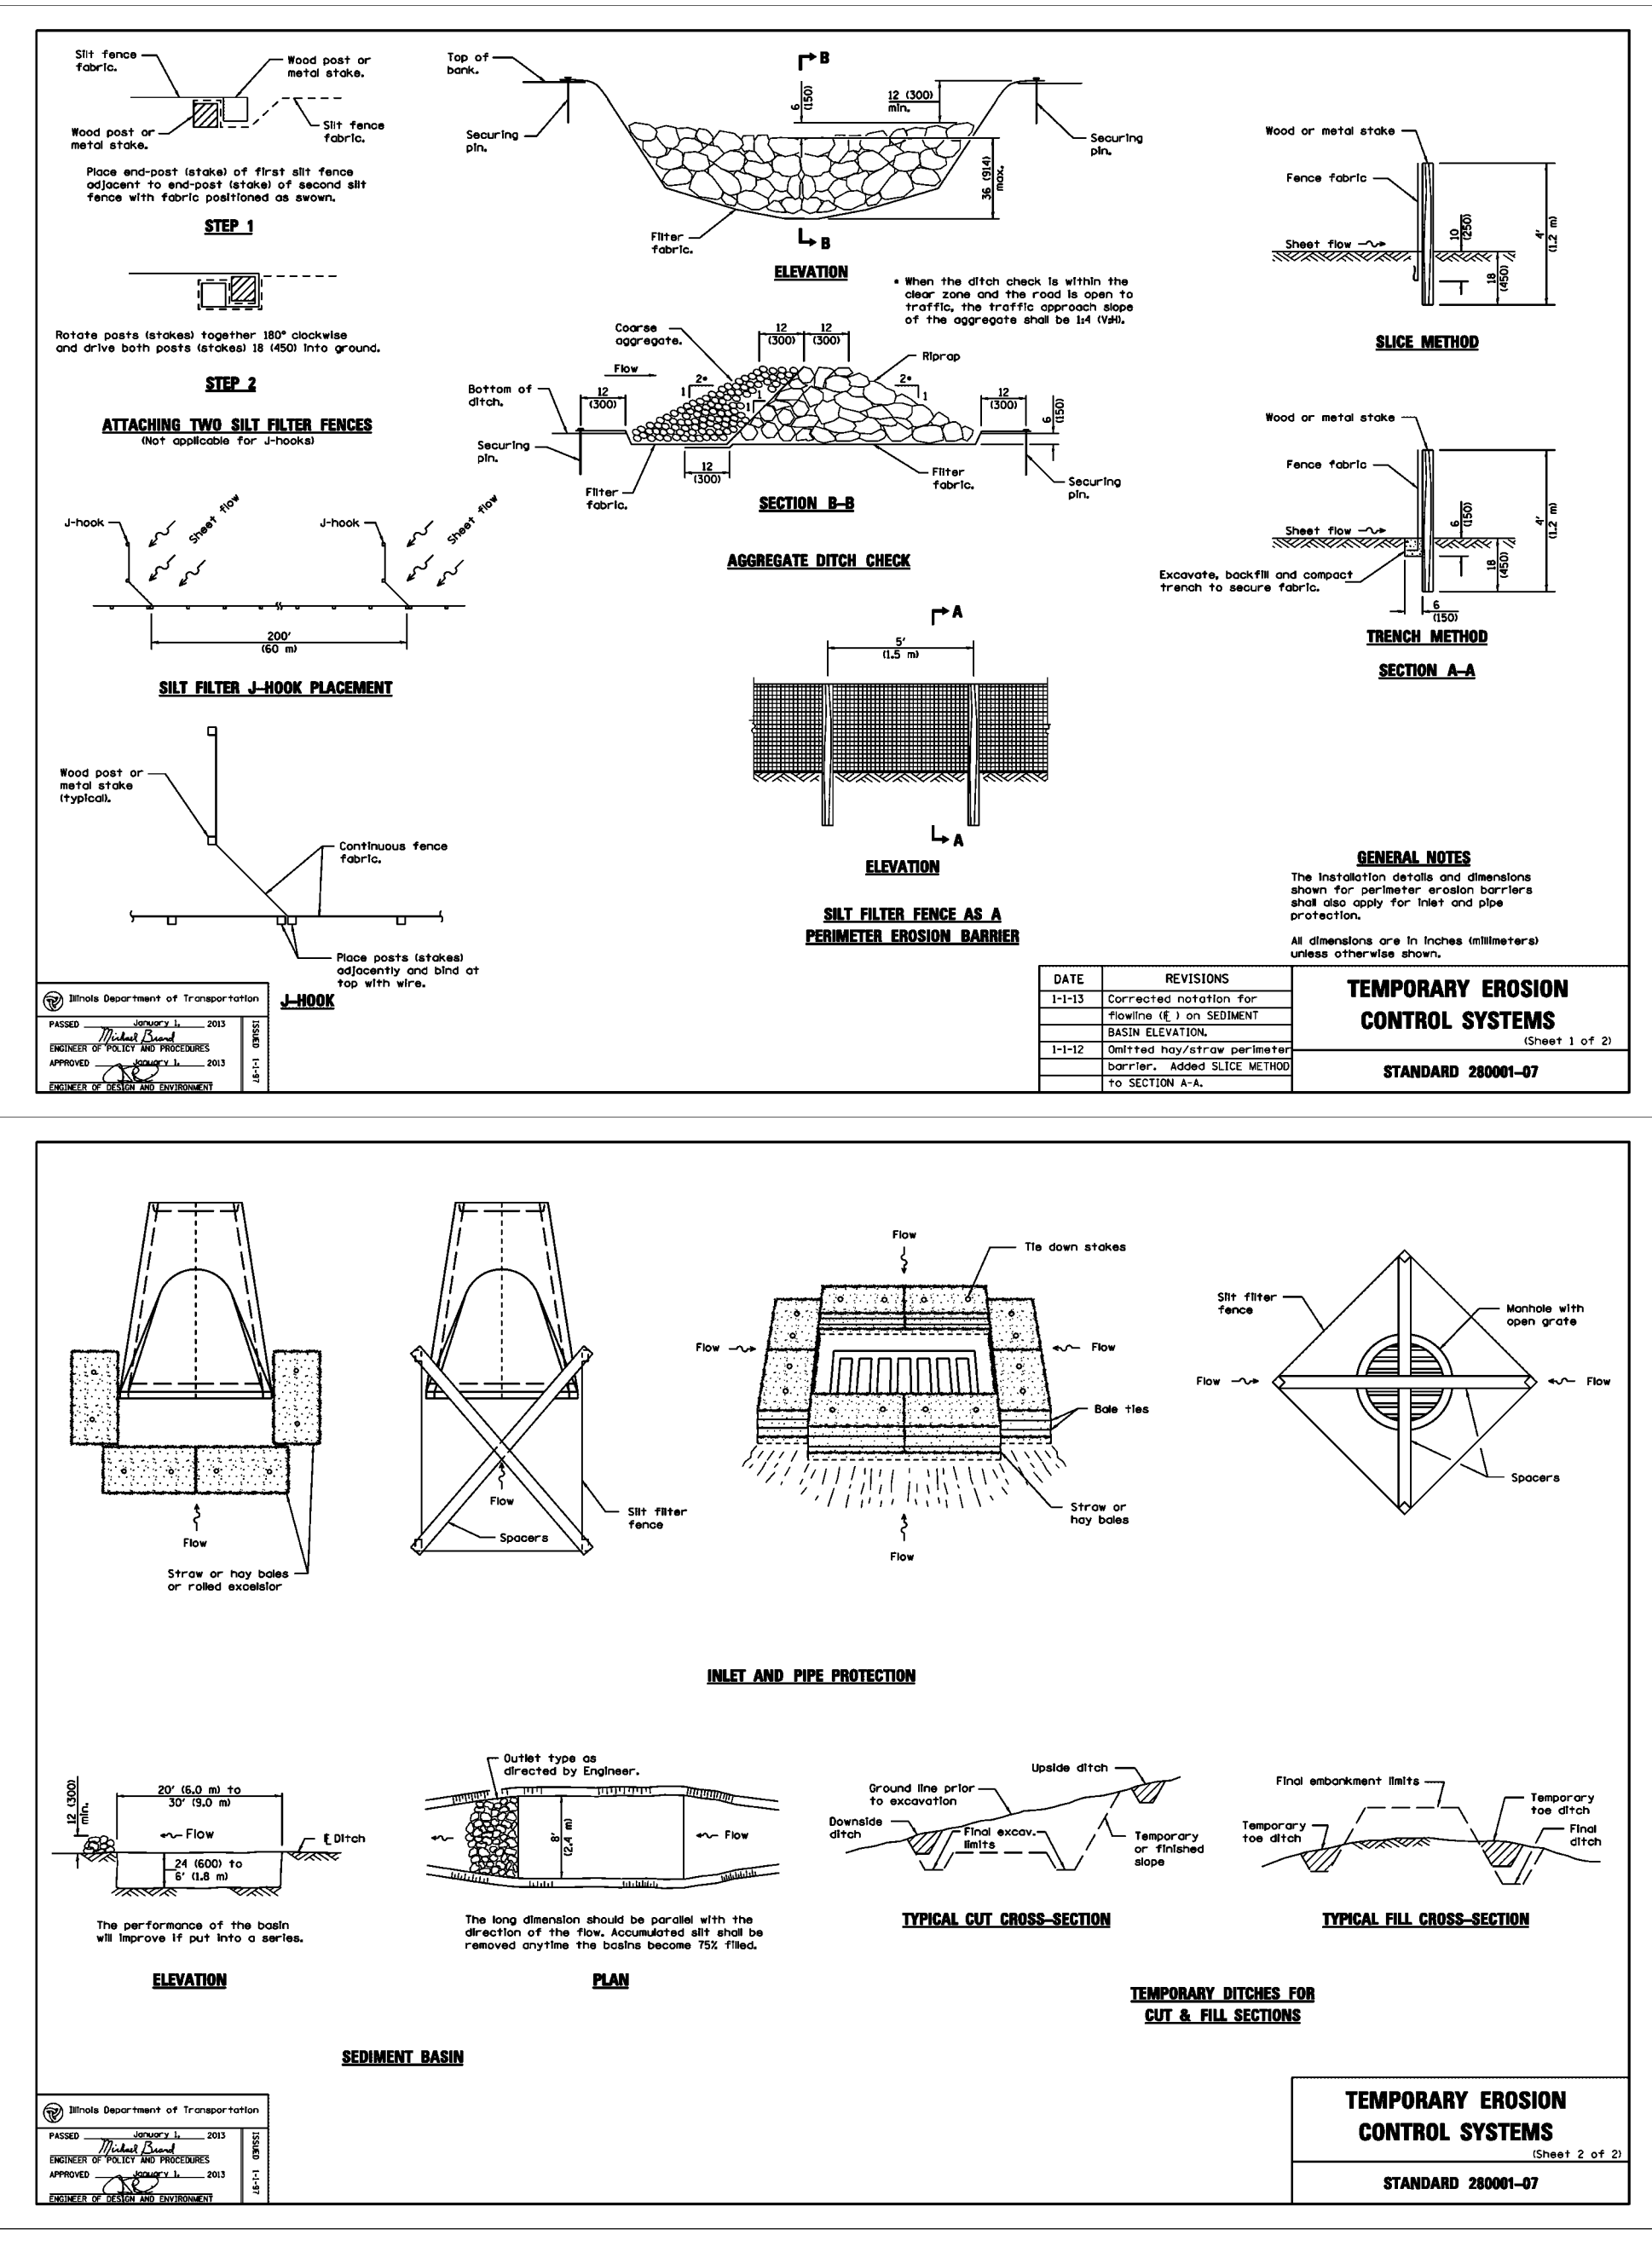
Silt fence fabric.

Wood post or metal stake.

Wood post or metal stake.

Silt fence fabric.

Place end-post (stake) of first silt fence adjacent to end-post (stake) of second silt fence with fabric positioned as swown.

STEP 1

Rotate posts (stakes) together 180° clockwise and drive both posts (stakes) 18 (450) into ground.

STEP 2

ATTACHING TWO SILT FILTER FENCES
(Not applicable for J-hooks)

J-hook

Sheet flow

J-hook

Sheet flow

200'
(60 m)

SILT FILTER J-HOOK PLACEMENT

Wood post or metal stake (typical).

Continuous fence fabric.

Place posts (stakes) adjacently and bind at top with wire.

J-HOOK

Top of bank.

B

6 (150)

12 (300) min.

Securing pin.

Securing pin.

36 (914) max.

Filter fabric.

B

ELEVATION

* When the ditch check is within the clear zone and the road is open to traffic, the traffic approach slope of the aggregate shall be 1:4 (V:H).

Coarse aggregate.

12 (300)

12 (300)

Riprap

Flow

1

2*

1

2*

1

Bottom of ditch.

12 (300)

12 (300)

6 (150)

Securing pin.

12 (300)

Filter fabric.

Filter fabric.

Securing pin.

SECTION B-B

AGGREGATE DITCH CHECK

A

5'
(1.5 m)

A

ELEVATION

SILT FILTER FENCE AS A PERIMETER EROSION BARRIER

Wood or metal stake

Fence fabric

Sheet flow

10 (250)

18 (450)

4' (1.2 m)

SLICE METHOD

Wood or metal stake

Fence fabric

Sheet flow

6 (150)

18 (450)

4' (1.2 m)

Excavate, backfill and compact trench to secure fabric.

6 (150)

TRENCH METHOD

SECTION A-A

GENERAL NOTES

The installation details and dimensions shown for perimeter erosion barriers shall also apply for inlet and pipe protection.

All dimensions are in inches (millimeters) unless otherwise shown.

Illinois Department of Transportation
PASSED January 1, 2013
ENGINEER OF POLICY AND PROCEDURES
APPROVED January 1, 2013
ENGINEER OF DESIGN AND ENVIRONMENT
ISSUED 1-1-97

| DATE | REVISIONS |
|---|---|
| 1-1-13 | Corrected notation for flowline (℄) on SEDIMENT BASIN ELEVATION. |
| 1-1-12 | Omitted hay/straw perimeter barrier. Added SLICE METHOD to SECTION A-A. |

TEMPORARY EROSION CONTROL SYSTEMS
(Sheet 1 of 2)

STANDARD 280001-07

Flow

Straw or hay bales or rolled excelsior

Flow

Spacers

Silt filter fence

Flow

Tie down stakes

Flow

Flow

Bale ties

Straw or hay bales

Flow

Silt filter fence

Manhole with open grate

Flow

Flow

Spacers

INLET AND PIPE PROTECTION

12 (300) min.

20' (6.0 m) to 30' (9.0 m)

Flow

℄ Ditch

24 (600) to 6' (1.8 m)

The performance of the basin will improve if put into a series.

ELEVATION

Outlet type as directed by Engineer.

8' (2.4 m)

Flow

The long dimension should be parallel with the direction of the flow. Accumulated silt shall be removed anytime the basins become 75% filled.

PLAN

SEDIMENT BASIN

Upside ditch

Ground line prior to excavation

Downside ditch

Final excav. limits

Temporary or finished slope

TYPICAL CUT CROSS-SECTION

Final embankment limits

Temporary toe ditch

Temporary toe ditch

Final ditch

TYPICAL FILL CROSS-SECTION

TEMPORARY DITCHES FOR CUT & FILL SECTIONS

Illinois Department of Transportation
PASSED January 1, 2013
ENGINEER OF POLICY AND PROCEDURES
APPROVED January 1, 2013
ENGINEER OF DESIGN AND ENVIRONMENT
ISSUED 1-1-97

TEMPORARY EROSION CONTROL SYSTEMS
(Sheet 2 of 2)

STANDARD 280001-07